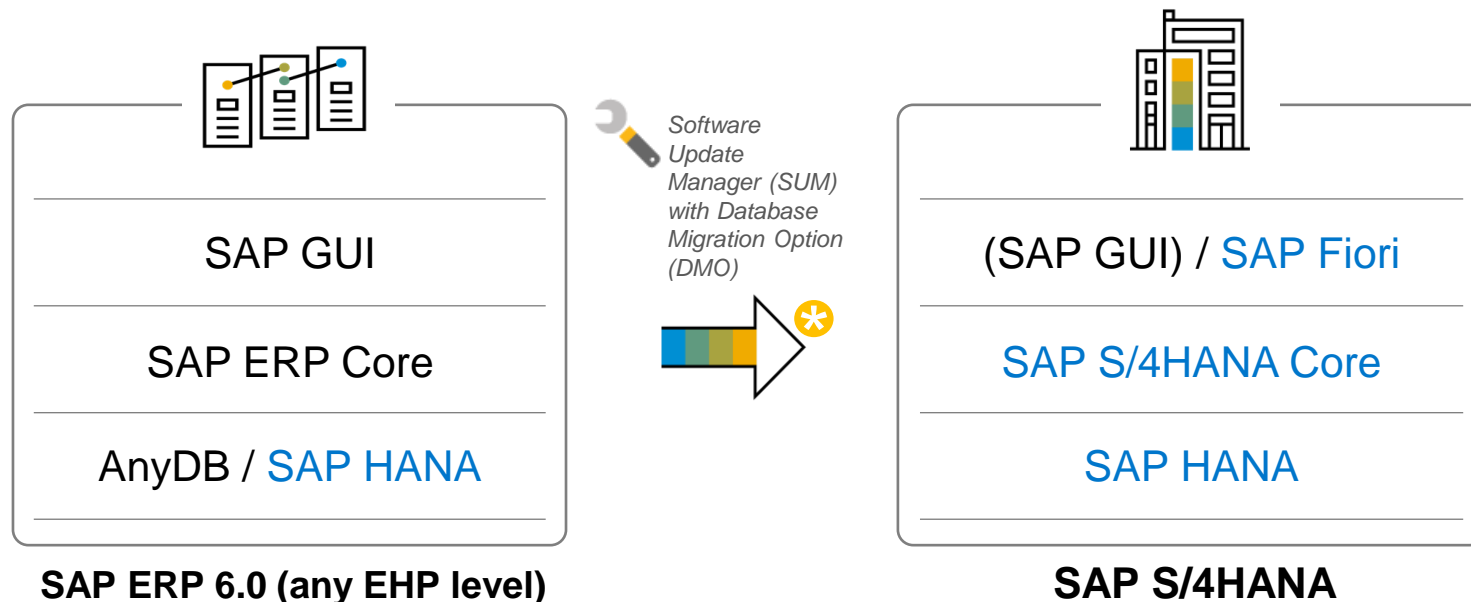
SAP GUI

SAP ERP Core

AnyDB / SAP HANA

SAP ERP 6.0 (any EHP level)

Software Update Manager (SUM) with Database Migration Option (DMO)

(SAP GUI) / SAP Fiori

SAP S/4HANA Core

SAP HANA

SAP S/4HANA